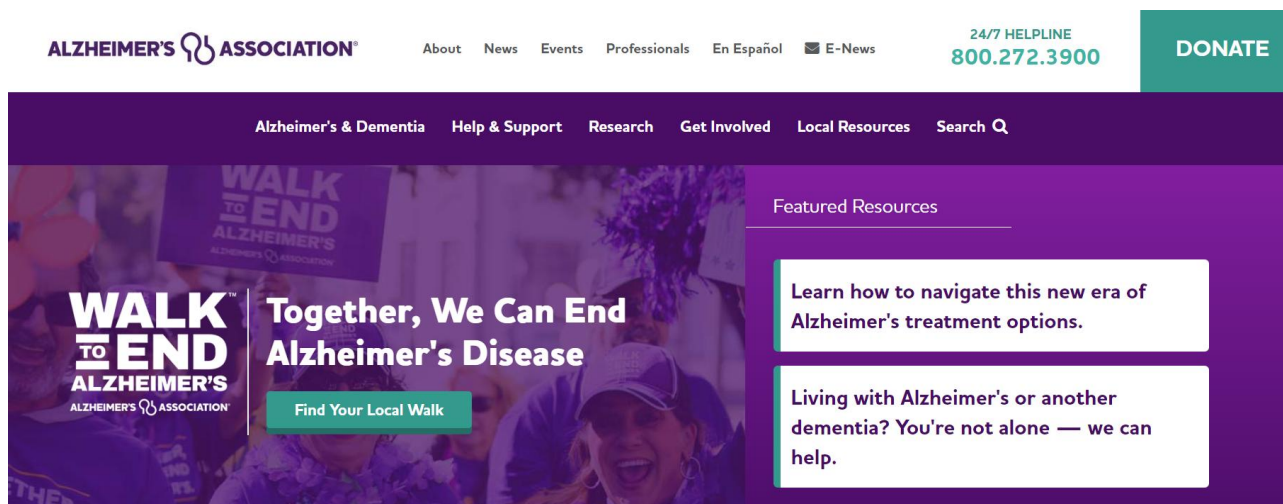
ALZHEIMER'S ASSOCIATION®

About News Events Professionals En Español E-News

24/7 HELPLINE
800.272.3900

DONATE

Alzheimer's & Dementia Help & Support Research Get Involved Local Resources Search

WALK TO END ALZHEIMER'S
ALZHEIMER'S ASSOCIATION

WALK TO END ALZHEIMER'S™
ALZHEIMER'S ASSOCIATION

Together, We Can End Alzheimer's Disease

Find Your Local Walk

Featured Resources

Learn how to navigate this new era of Alzheimer's treatment options.

Living with Alzheimer's or another dementia? You're not alone — we can help.